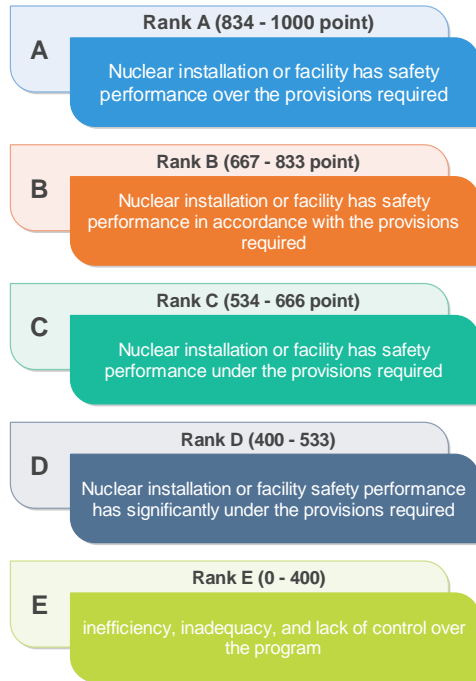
A

Rank A (834 - 1000 point)

Nuclear installation or facility has safety performance over the provisions required

B

Rank B (667 - 833 point)

Nuclear installation or facility has safety performance in accordance with the provisions required

C

Rank C (534 - 666 point)

Nuclear installation or facility has safety performance under the provisions required

D

Rank D (400 - 533)

Nuclear installation or facility safety performance has significantly under the provisions required

E

Rank E (0 - 400)

inefficiency, inadequacy, and lack of control over the program